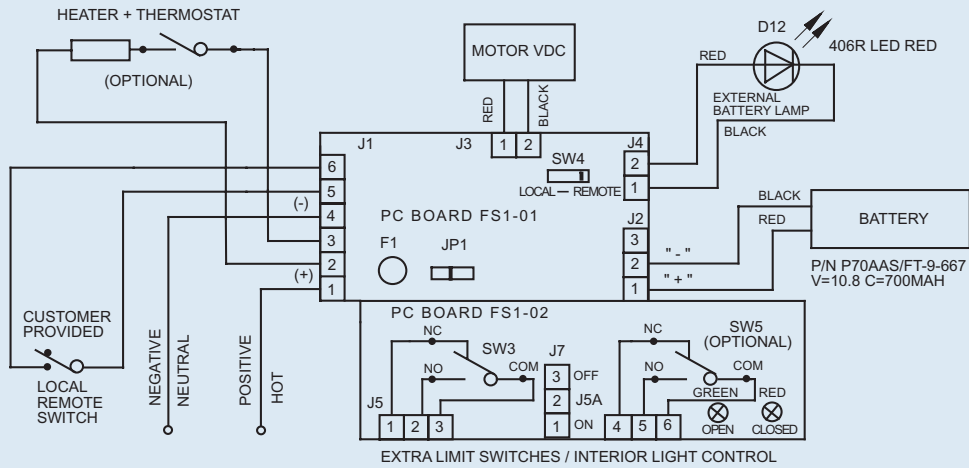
HEATER + THERMOSTAT

(OPTIONAL)

MOTOR VDC

RED

BLACK

D12

406R LED RED

RED

EXTERNAL BATTERY LAMP

BLACK

J1

J3

1 2

J4

SW4

LOCAL — REMOTE

2

1

6

5

(-)

4

3

2

(+)

1

PC BOARD FS1-01

F1

JP1

J2

3

2

1

" - "

" + "

BLACK

RED

BATTERY

P/N P70AAS/FT-9-667
V=10.8 C=700MAH

CUSTOMER PROVIDED

LOCAL REMOTE SWITCH

NEGATIVE

NEUTRAL

POSITIVE

HOT

PC BOARD FS1-02

NC

SW3

NO

COM

J7

3 OFF

2 J5A

1 ON

J5

1 2 3

NC

SW5
(OPTIONAL)

NO

COM

GREEN

RED

4 5 6

OPEN

CLOSED

EXTRA LIMIT SWITCHES / INTERIOR LIGHT CONTROL